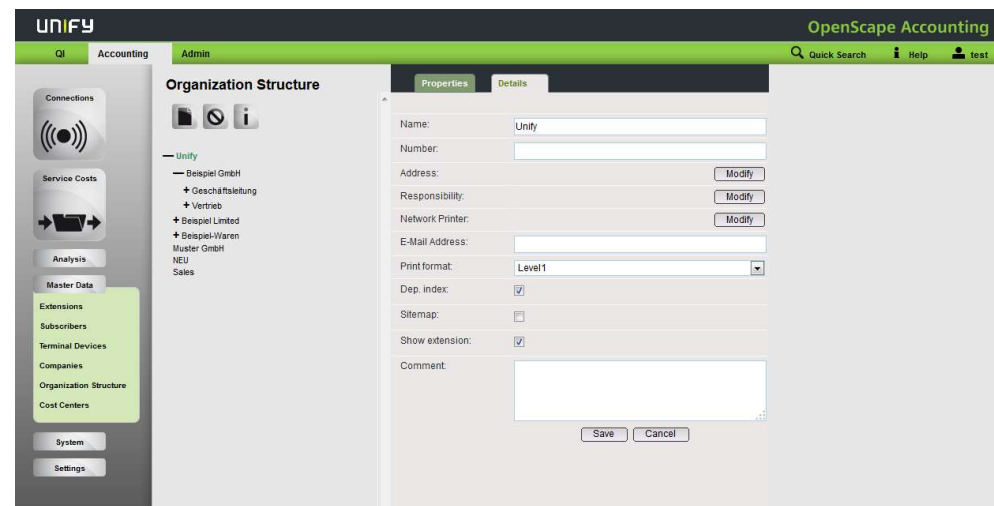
UNIFY

OpenScape Accounting

QI | Accounting | Admin

Quick Search | Help | test

Connections

Service Costs

Analysis

Master Data

Extensions
Subscribers
Terminal Devices
Companies
Organization Structure
Cost Centers

System

Settings

Organization Structure

— Unify
— Beispiel GmbH
+ Geschäftsleitung
+ Vertrieb
+ Beispiel Limited
+ Beispiel-Waren
Muster GmbH
NEU
Sales

Properties | Details

| | |
|---|---|
| Name: | Unify |
| Number: | |
| Address: | Modify |
| Responsibility: | Modify |
| Network Printer: | Modify |
| E-Mail Address: | |
| Print format: | Level1 |
| Dep. index: | |
| Sitemap: | |
| Show extension: | |
| Comment: | |

Save | Cancel